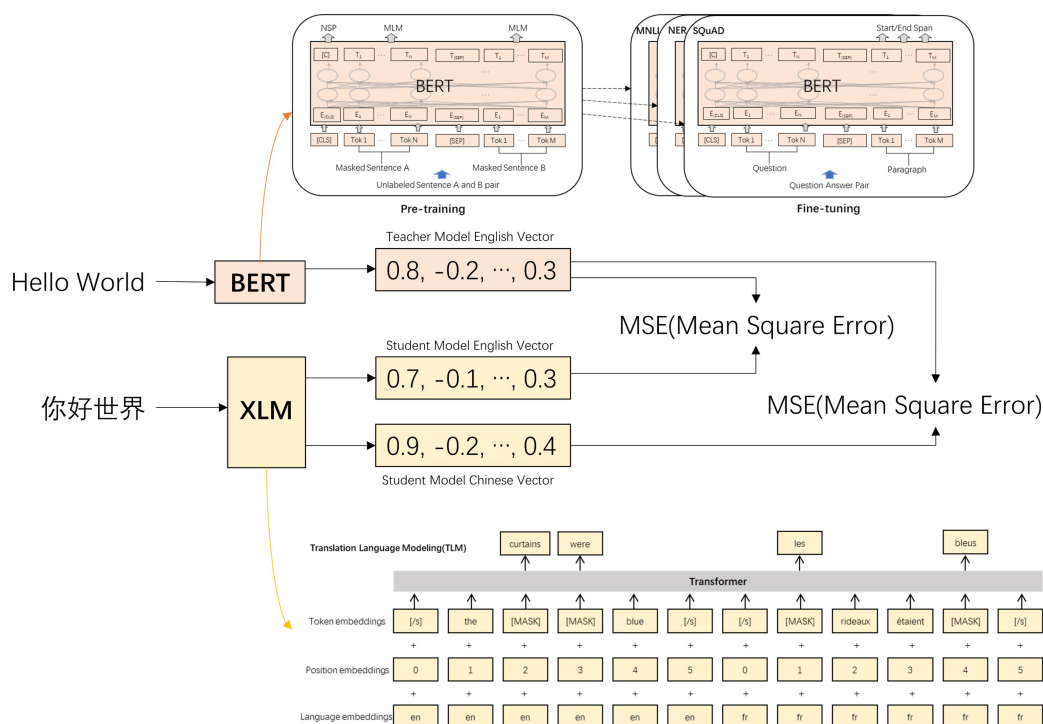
NSP MLM MLM

[C] $T_1$ ... $T_N$ $T_{[SEP]}$ $T_1$ ... $T_M$

BERT

$E_{[CLS]}$ $E_1$ ... $E_N$ $E_{[SEP]}$ $E_1$ ... $E_M$

[CLS] Tok 1 ... Tok N [SEP] Tok 1 ... Tok M

Masked Sentence A Masked Sentence B

Unlabeled Sentence A and B pair

Pre-training

MNLI NER SQuAD Start/End Span

[C] $T_1$ ... $T_N$ $T_{[SEP]}$ $T_1$ ... $T_M$

BERT

$E_{[CLS]}$ $E_1$ ... $E_N$ $E_{[SEP]}$ $E_1$ ... $E_M$

[CLS] Tok 1 ... Tok N [SEP] Tok 1 ... Tok M

Question Paragraph

Question Answer Pair

Fine-tuning

Teacher Model English Vector

Hello World

BERT

0.8, -0.2, ···, 0.3

MSE(Mean Square Error)

Student Model English Vector

0.7, -0.1, ···, 0.3

你好世界

XLM

MSE(Mean Square Error)

0.9, -0.2, ···, 0.4

Student Model Chinese Vector

Translation Language Modeling(TLM)

curtains were les bleus

Transformer

| Token embeddings | [/s] | the | [MASK] | [MASK] | blue | [/s] | [/s] | [MASK] | rideaux | étaient | [MASK] | [/s] |
|---|---|---|---|---|---|---|---|---|---|---|---|---|
| | + | + | + | + | + | + | + | + | + | + | + | + |
| Position embeddings | 0 | 1 | 2 | 3 | 4 | 5 | 0 | 1 | 2 | 3 | 4 | 5 |
| | + | + | + | + | + | + | + | + | + | + | + | + |
| Language embeddings | en | en | en | en | en | en | fr | fr | fr | fr | fr | fr |